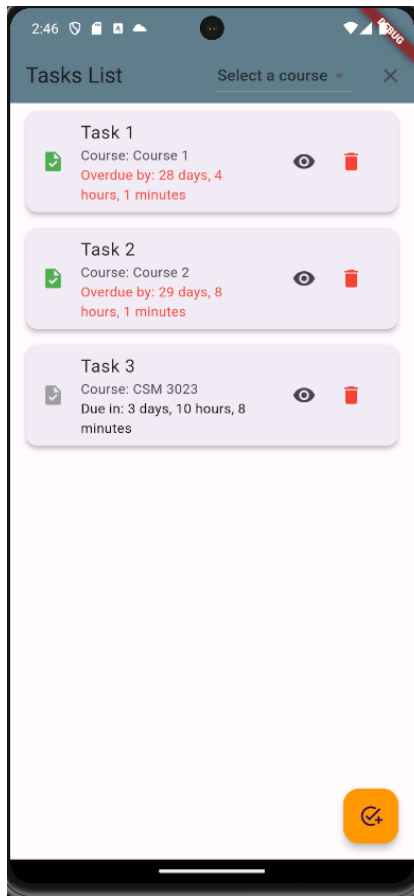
2:46

DEBUG

Tasks List

Select a course

Task 1
Course: Course 1
Overdue by: 28 days, 4 hours, 1 minutes

Task 2
Course: Course 2
Overdue by: 29 days, 8 hours, 1 minutes

Task 3
Course: CSM 3023
Due in: 3 days, 10 hours, 8 minutes